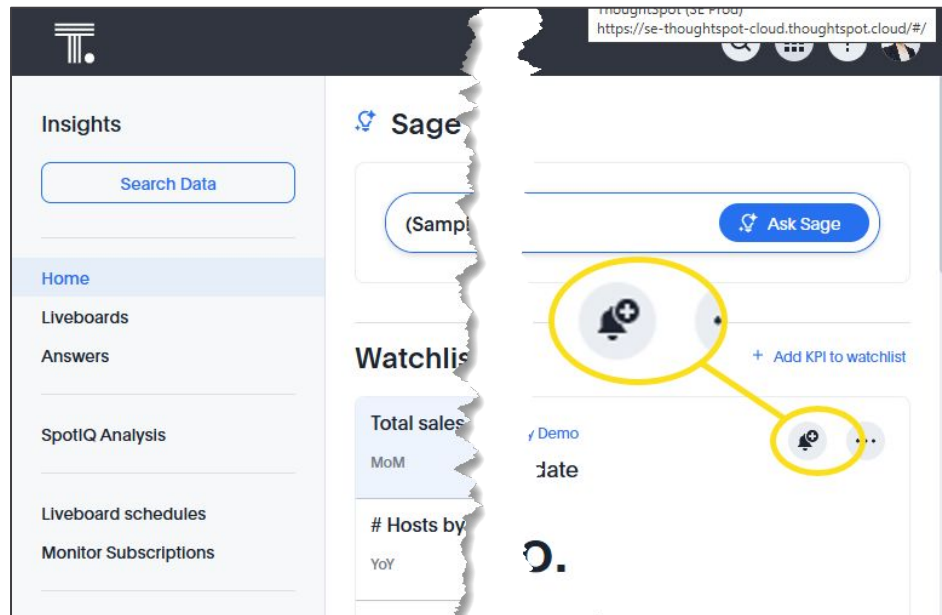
ThoughtSpot (SE Prod)
https://se-thoughtspot-cloud.thoughtspot.cloud/#/

Insights

Search Data

Home

Liveboards

Answers

SpotIQ Analysis

Liveboard schedules

Monitor Subscriptions

Sage

(Sampl

Ask Sage

Watchlis

+ Add KPI to watchlist

Total sales

MoM

y Demo

date

# Hosts by

YoY

O.